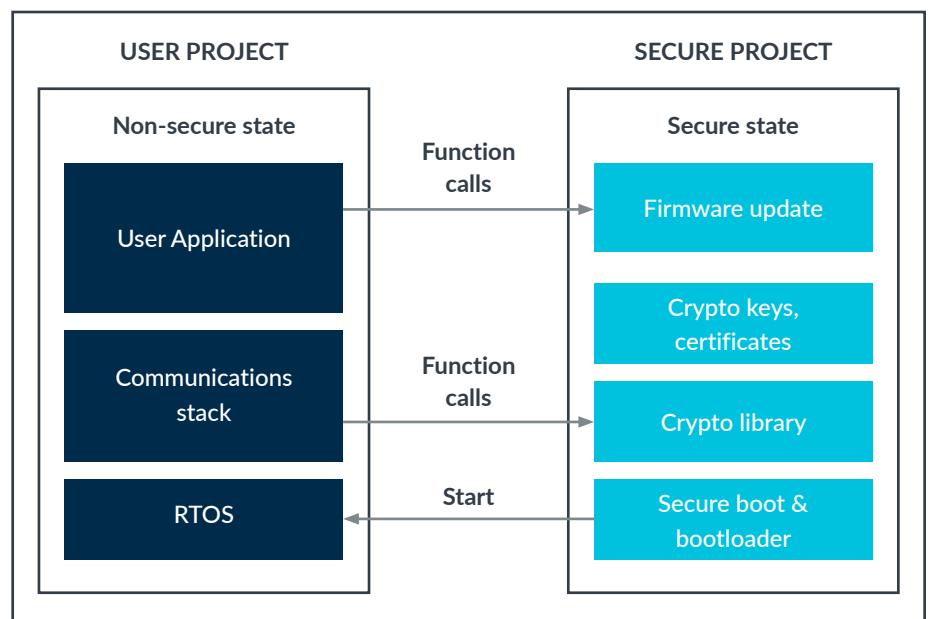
USER PROJECT

Non-secure state

User Application

Communications stack

RTOS

Function calls

Function calls

Start

SECURE PROJECT

Secure state

Firmware update

Crypto keys, certificates

Crypto library

Secure boot & bootloader